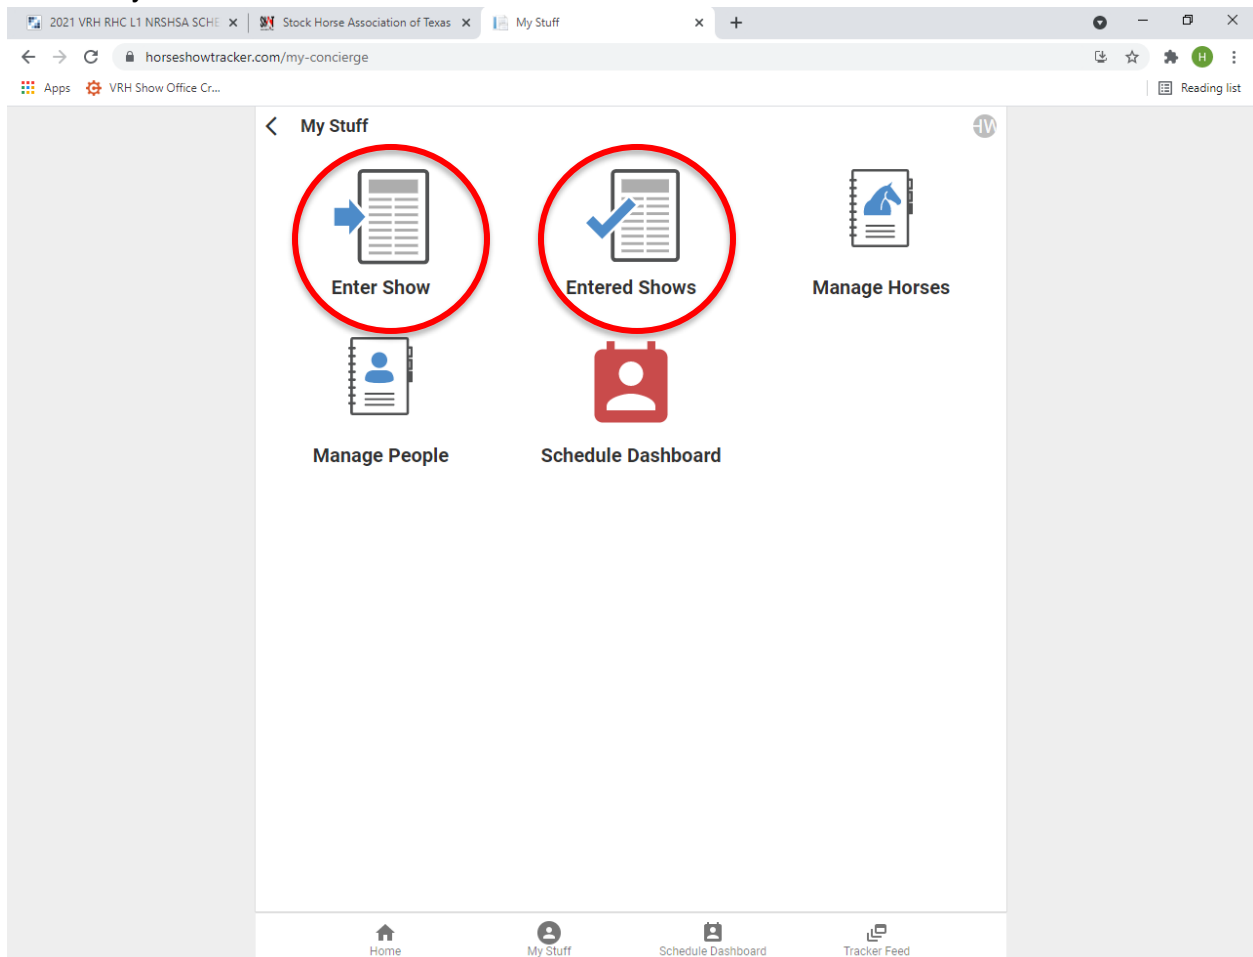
2021 VRH RHC L1 NRSHSA SCHE ×
Stock Horse Association of Texas ×
My Stuff ×
+

horseshowtracker.com/my-concierge

H

Apps
VRH Show Office Cr...
Reading list

My Stuff

HW

Enter Show

Entered Shows

Manage Horses

Manage People

Schedule Dashboard

Home
My Stuff
Schedule Dashboard
Tracker Feed